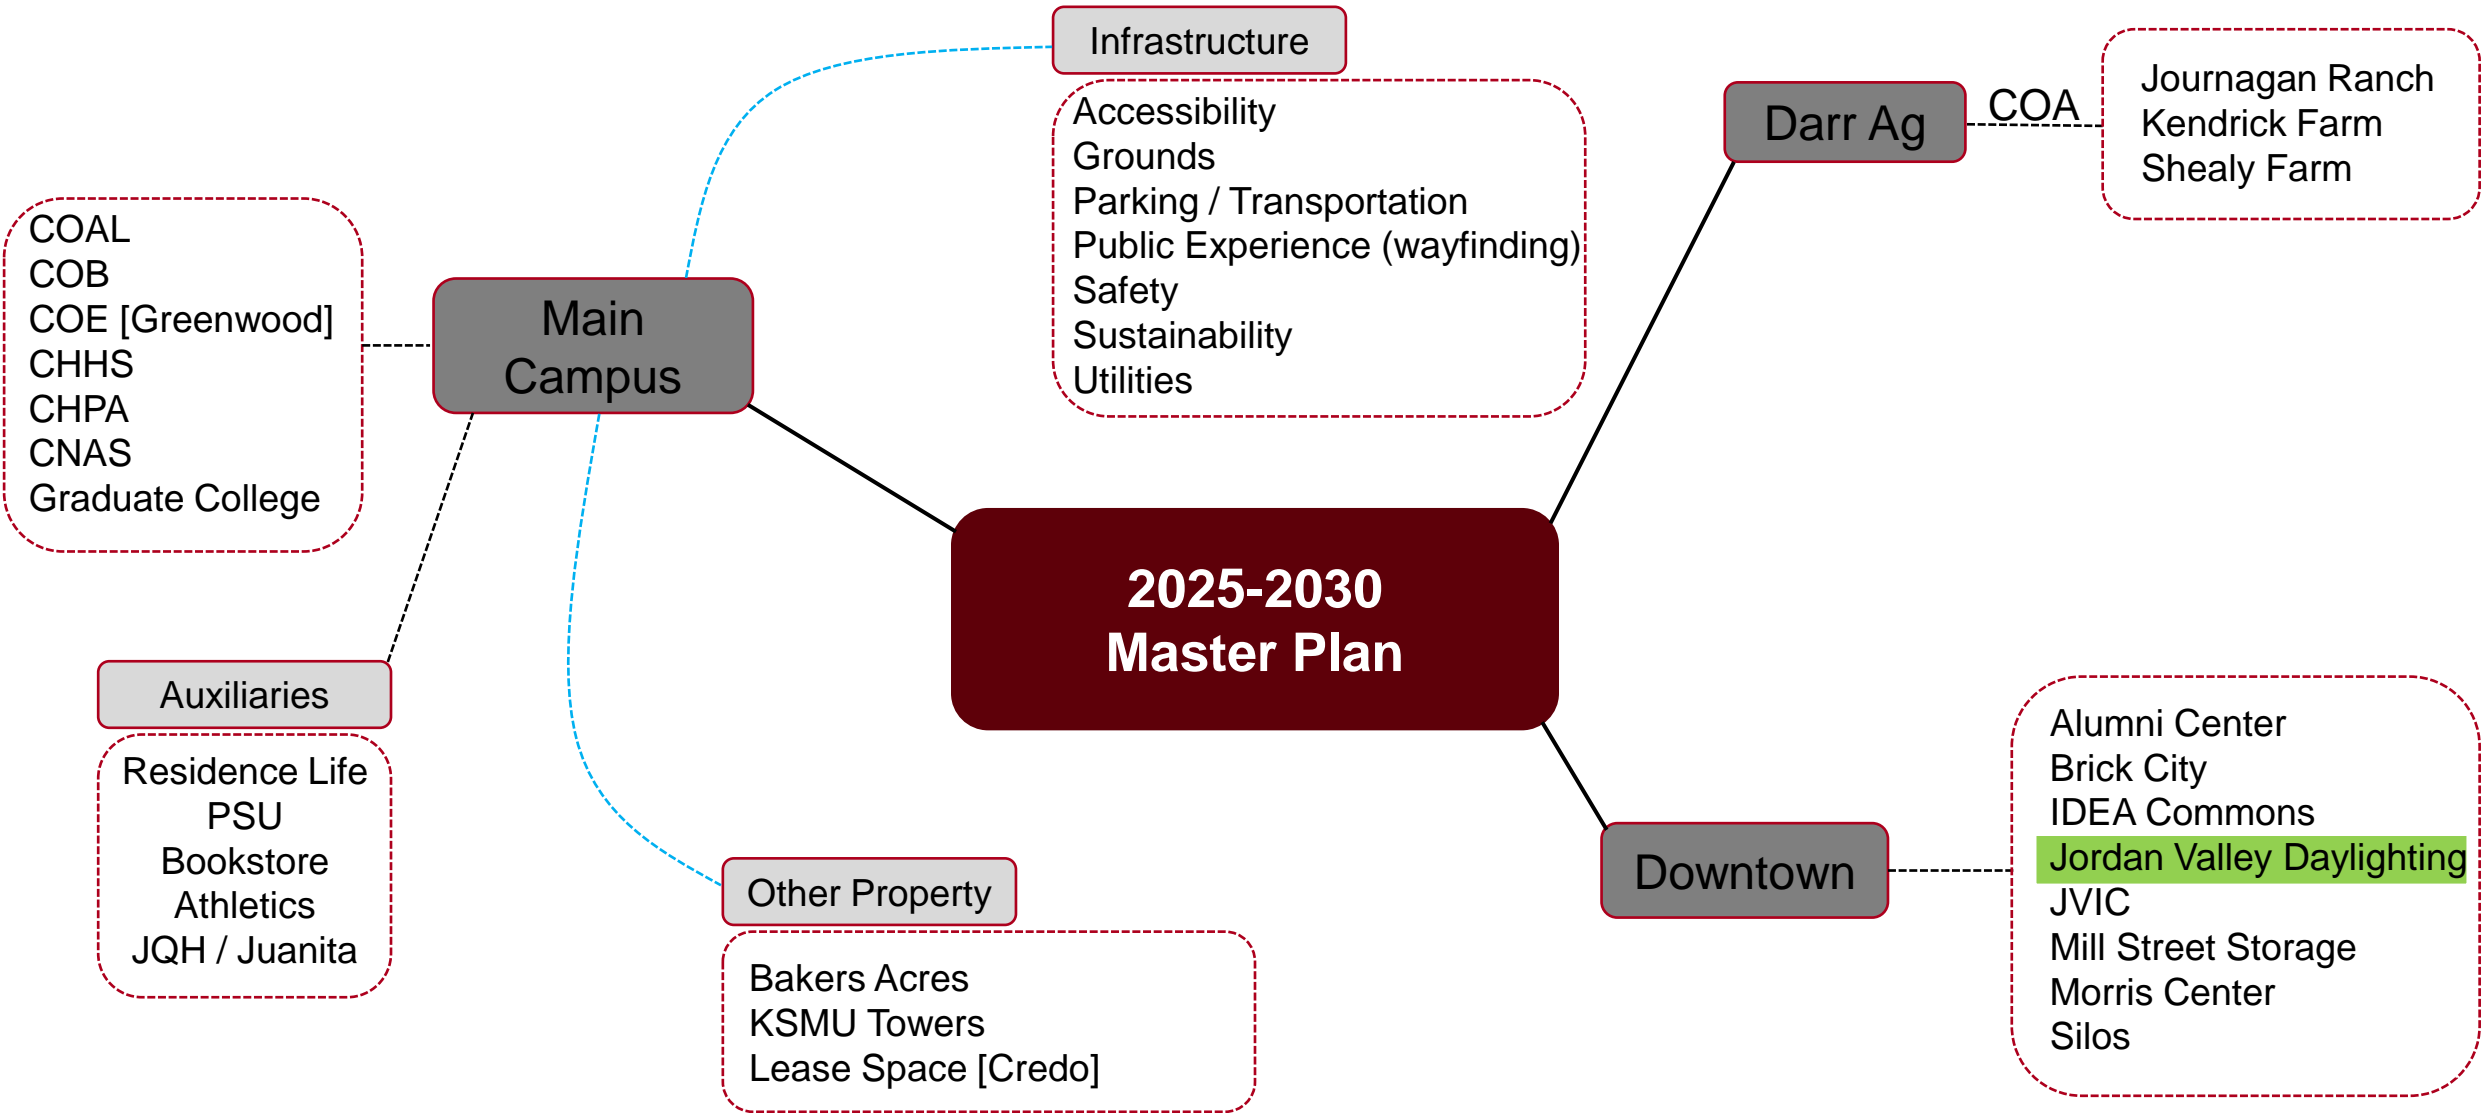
2025-2030
Master Plan

Main Campus

COAL
COB
COE [Greenwood]
CHHS
CHPA
CNAS
Graduate College

Infrastructure

Accessibility
Grounds
Parking / Transportation
Public Experience (wayfinding)
Safety
Sustainability
Utilities

Auxiliaries

Residence Life
PSU
Bookstore
Athletics
JQH / Juanita

Other Property

Bakers Acres
KSMU Towers
Lease Space [Credo]

Darr Ag

COA

Journagan Ranch
Kendrick Farm
Shealy Farm

Downtown

Alumni Center
Brick City
IDEA Commons
Jordan Valley Daylighting
JVIC
Mill Street Storage
Morris Center
Silos